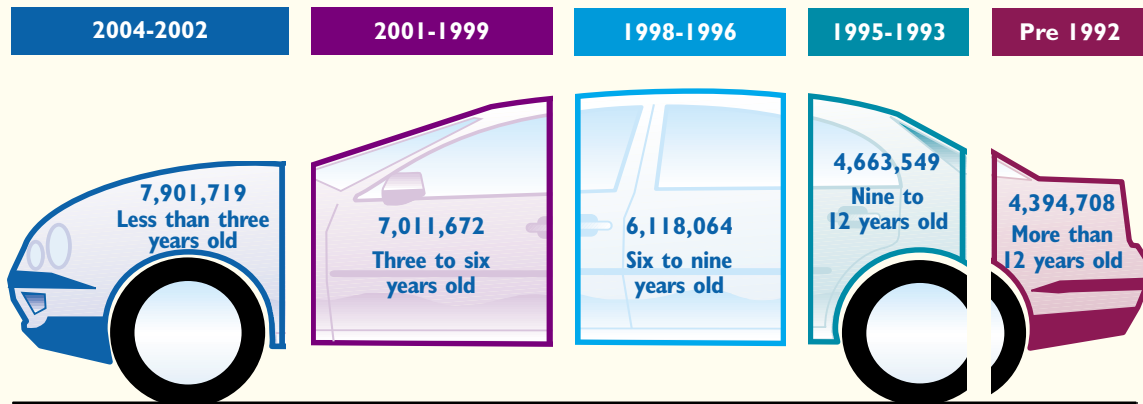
2004-2002

7,901,719
Less than three years old

2001-1999

7,011,672
Three to six years old

1998-1996

6,118,064
Six to nine years old

1995-1993

4,663,549
Nine to 12 years old

Pre 1992

4,394,708
More than 12 years old